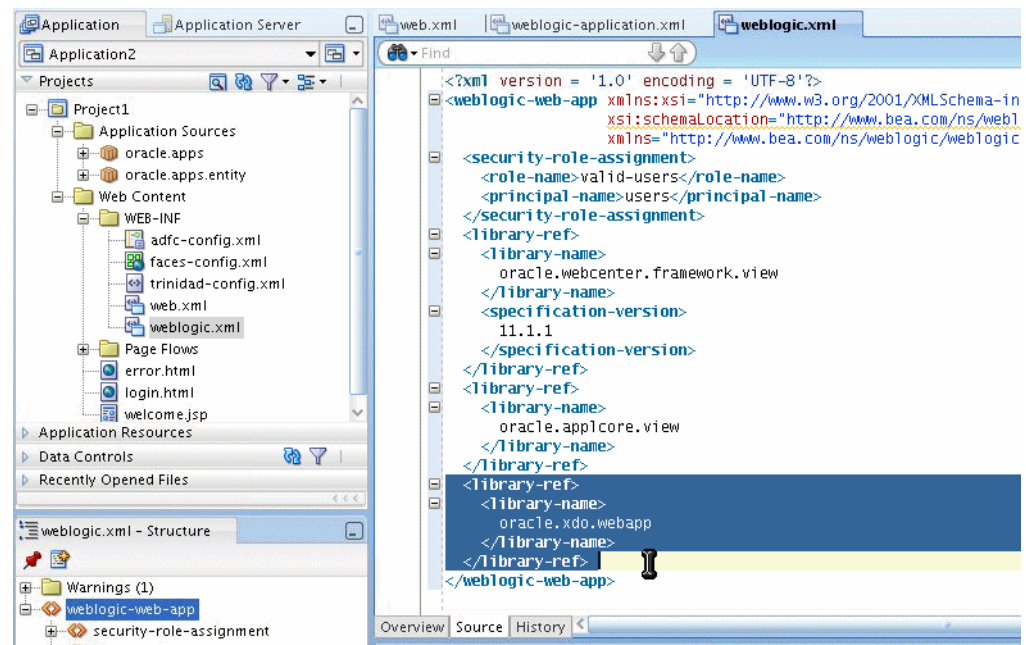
Application | Application Server
Application2
Projects
Project1
Application Sources
oracle.apps
oracle.apps.entity
Web Content
WEB-INF
adfc-config.xml
faces-config.xml
trinidad-config.xml
web.xml
weblogic.xml
Page Flows
error.html
login.html
welcome.jsp
Application Resources
Data Controls
Recently Opened Files
weblogic.xml - Structure
Warnings (1)
weblogic-web-app
security-role-assignment

web.xml | weblogic-application.xml | weblogic.xml
Find

<?xml version = '1.0' encoding = 'UTF-8'?>
<weblogic-web-app xmlns:xsi="http://www.w3.org/2001/XMLSchema-in
xsi:schemaLocation="http://www.bea.com/ns/webl
xmlns="http://www.bea.com/ns/weblogic/weblogic
<security-role-assignment>
<role-name>valid-users</role-name>
<principal-name>users</principal-name>
</security-role-assignment>
<library-ref>
<library-name>
oracle.webcenter.framework.view
</library-name>
<specification-version>
11.1.1
</specification-version>
</library-ref>
<library-ref>
<library-name>
oracle.applcore.view
</library-name>
</library-ref>
<library-ref>
<library-name>
oracle.xdo.webapp
</library-name>
</library-ref>
</weblogic-web-app>

Overview | Source | History